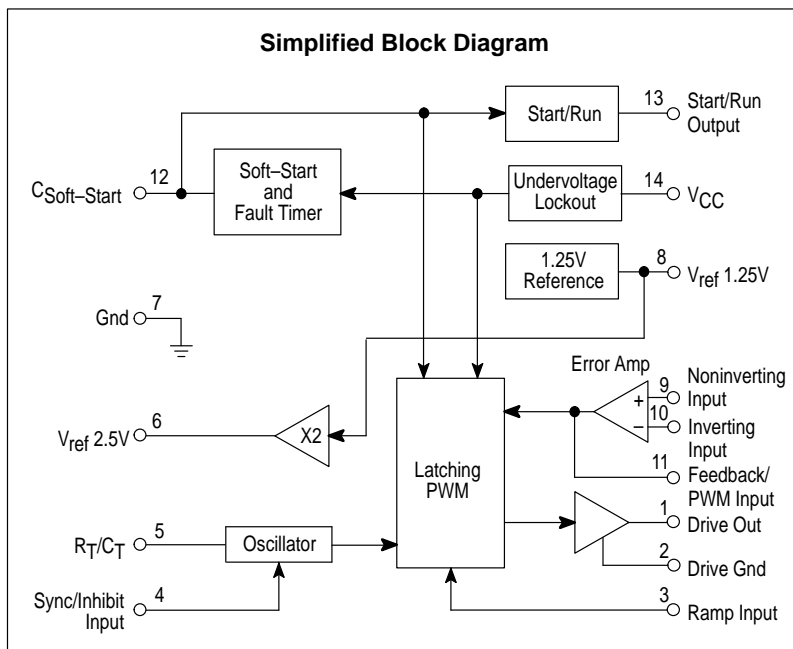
Simplified Block Diagram

Start/Run

13

Start/Run Output

$C_{Soft–Start}$

12

Soft–Start and Fault Timer

Undervoltage Lockout

14

$V_{CC}$

1.25V Reference

8

$V_{ref}$ 1.25V

Gnd

7

Error Amp

9

Noninverting Input

+

−

10

Inverting Input

$V_{ref}$ 2.5V

6

X2

Latching PWM

11

Feedback/ PWM Input

1

Drive Out

$R_T/C_T$

5

Oscillator

2

Drive Gnd

Sync/Inhibit Input

4

3

Ramp Input